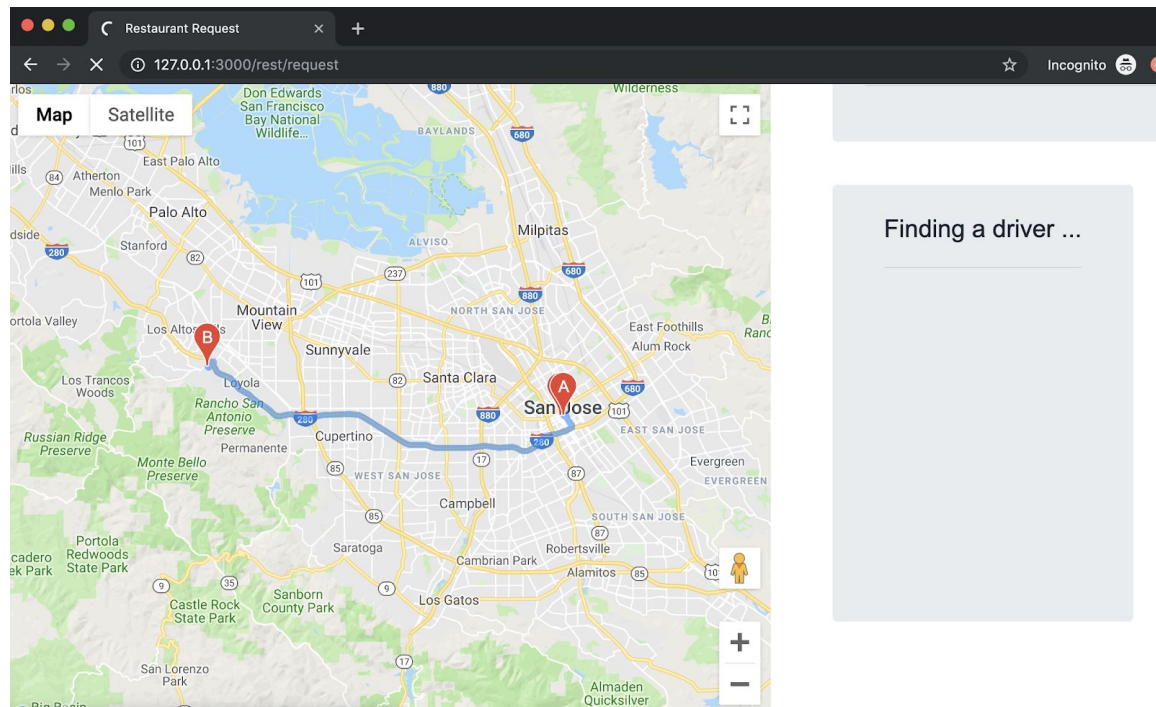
Restaurant Request
127.0.0.1:3000/rest/request
Incognito

Map Satellite

Don Edwards San Francisco Bay National Wildlife...
880
Wilderness
BAYLANDS
680
101
East Palo Alto
Atherton
Menlo Park
Palo Alto
Milpitas
Stanford
280
ALVISO
680
82
237
101
880
Mountain View
NORTH SAN JOSE
Portola Valley
Los Altos Hills
B
East Foothills
Alum Rock
Sunnyvale
Los Trancos Woods
Loyola
82
Santa Clara
A
680
Rancho San Antonio Preserve
280
880
San Jose
101
EAST SAN JOSE
Russian Ridge Preserve
Cupertino
280
Permanente
Monte Bello Preserve
85
17
87
Evergreen
WEST SAN JOSE
EVERGREEN
Campbell
85
SOUTH SAN JOSE
Portola Redwoods State Park
Saratoga
Robertsville
Cambrian Park
Alamitos
85
9
35
Castle Rock State Park
Sanborn County Park
9
Los Gatos
17
San Lorenzo Park
Almaden Quicksilver

Finding a driver ...